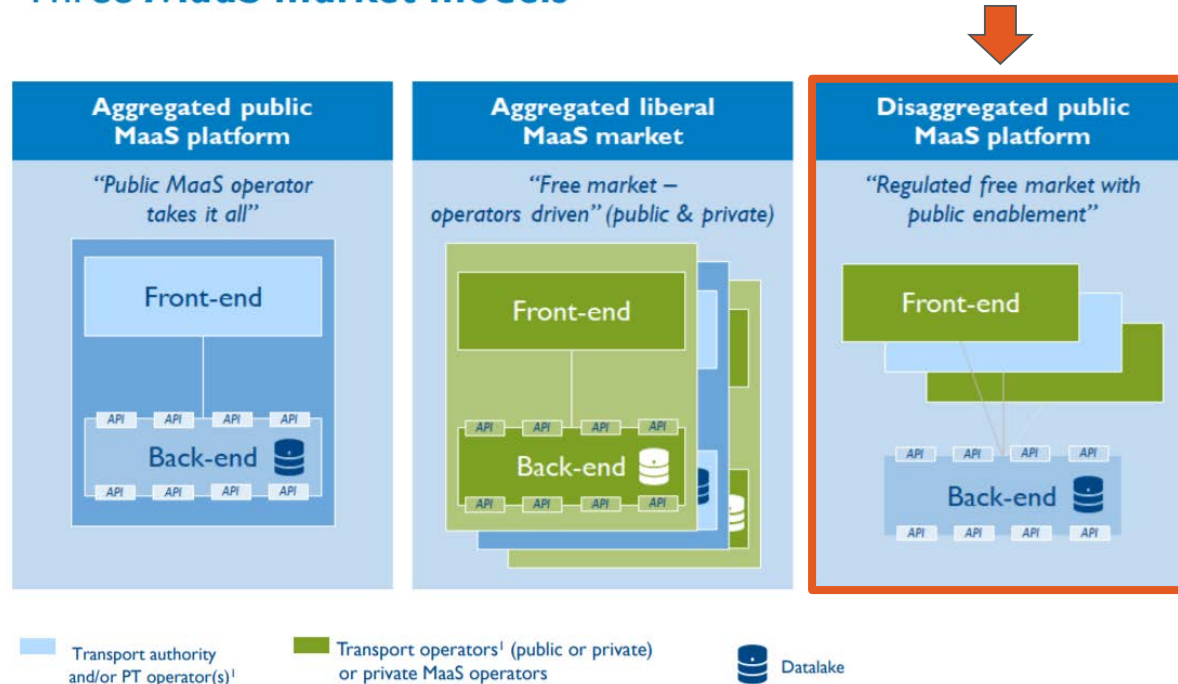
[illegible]

Aggregated public MaaS platform

"Public MaaS operator takes it all"

Front-end

API API API API

Back-end

API API API API

Aggregated liberal MaaS market

"Free market – operators driven" (public & private)

Front-end

API API API API

Back-end

API API API API

Disaggregated public MaaS platform

"Regulated free market with public enablement"

Front-end

API API API API

Back-end

API API API API

Transport authority and/or PT operator(s)$^1$

Transport operators$^1$ (public or private) or private MaaS operators

Datalake